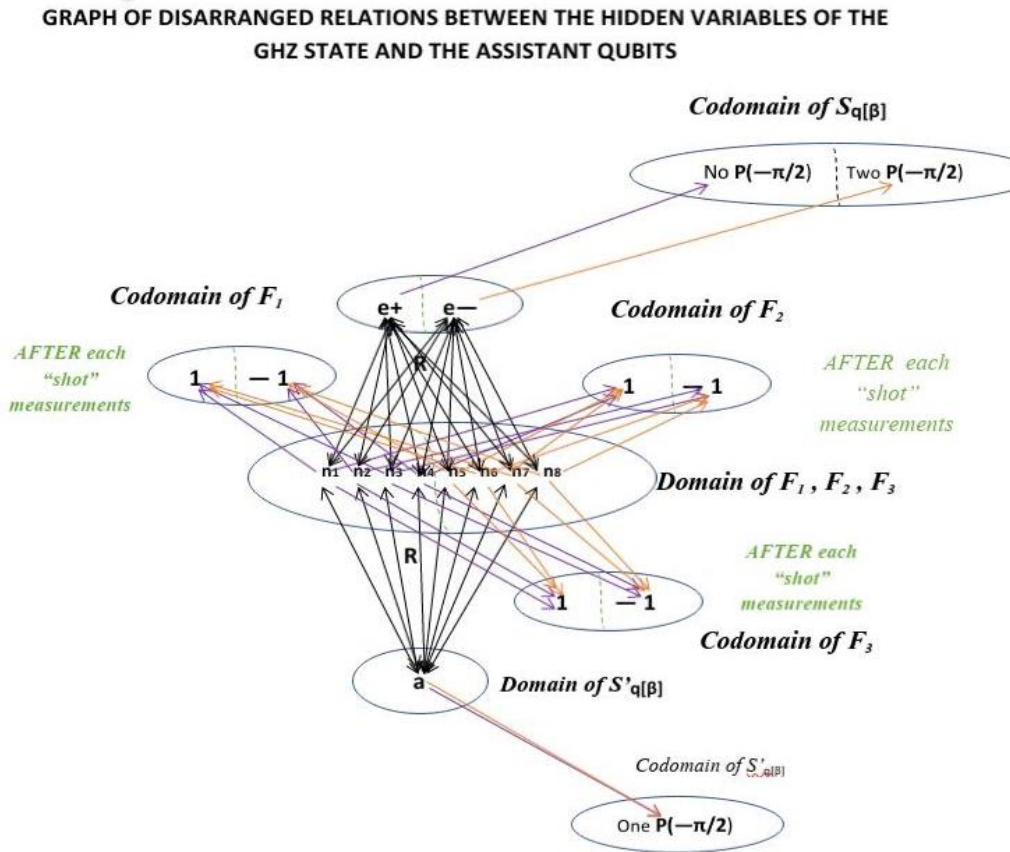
GRAPH OF DISARRANGED RELATIONS BETWEEN THE HIDDEN VARIABLES OF THE GHZ STATE AND THE ASSISTANT QUBITS

Codomain of $S_{q[\beta]}$

No $P(-\pi/2)$ Two $P(-\pi/2)$

Codomain of $F_1$

e+ e−

Codomain of $F_2$

AFTER each "shot" measurements

1 − 1

R

1 − 1

AFTER each "shot" measurements

n1 n2 n3 n4 n5 n6 n7 n8

Domain of $F_1$, $F_2$, $F_3$

AFTER each "shot" measurements

R

1 − 1

Codomain of $F_3$

a

Domain of $S'_{q[\beta]}$

Codomain of $S'_{q[\beta]}$

One $P(-\pi/2)$